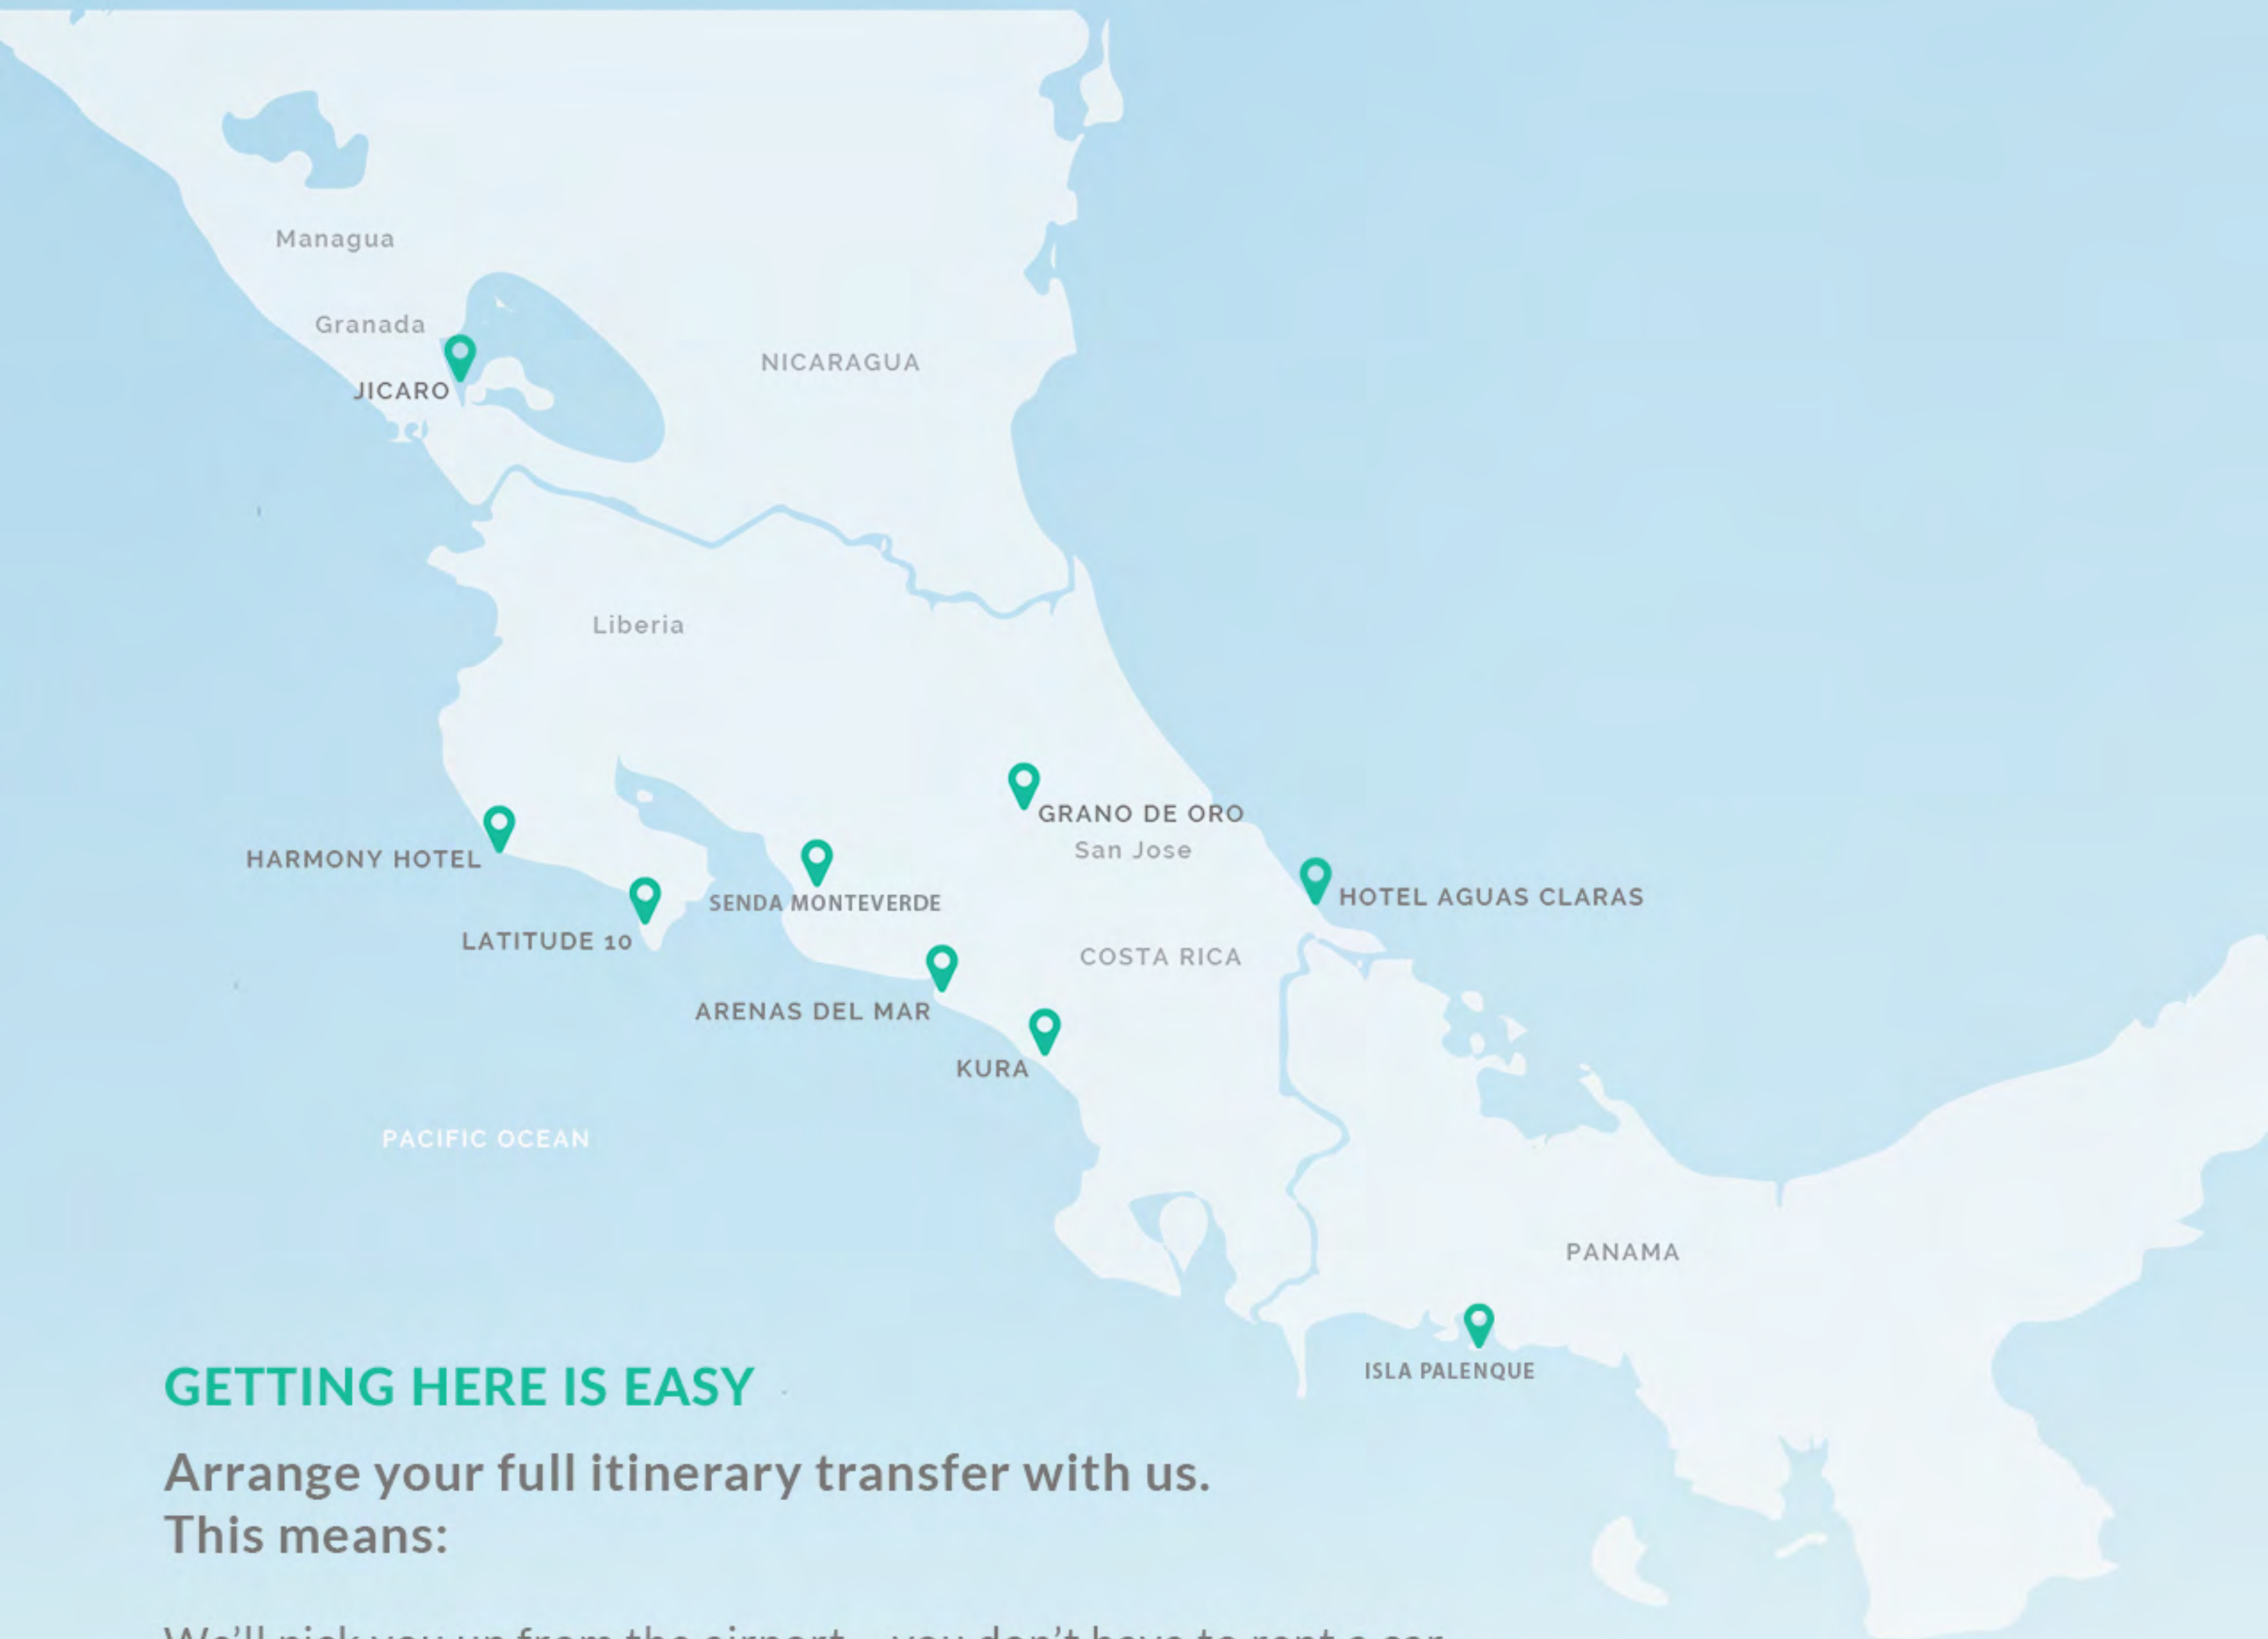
Managua

Granada

JICARO

NICARAGUA

Liberia

GRANO DE ORO

San Jose

HARMONY HOTEL

SENDA MONTEVERDE

HOTEL AGUAS CLARAS

LATITUDE 10

COSTA RICA

ARENAS DEL MAR

KURA

PACIFIC OCEAN

PANAMA

ISLA PALENQUE

GETTING HERE IS EASY

Arrange your full itinerary transfer with us. This means:

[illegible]